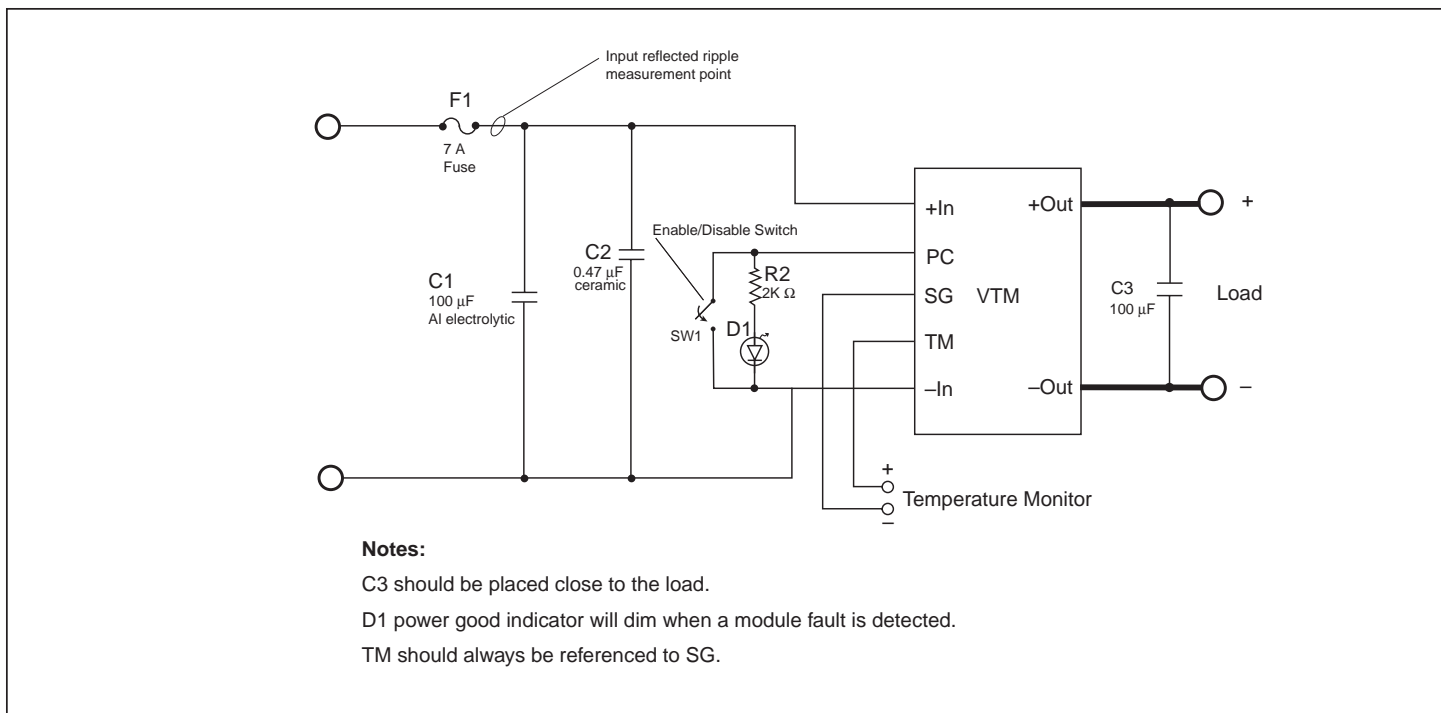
Input reflected ripple measurement point

F1

7 A
Fuse

C1
100 µF
Al electrolytic

C2
0.47 µF
ceramic

Enable/Disable Switch

R2
2K Ω

SW1

D1

+In
PC
SG
TM
–In

VTM

+Out
–Out

C3
100 µF

+
Load
–

+
Temperature Monitor
–

**Notes:**

C3 should be placed close to the load.

D1 power good indicator will dim when a module fault is detected.

TM should always be referenced to SG.